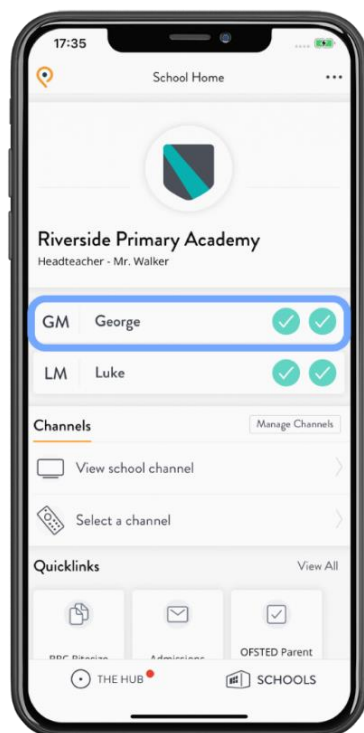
17:35

School Home

Riverside Primary Academy
Headteacher - Mr. Walker

GM George

LM Luke

Channels
Manage Channels

View school channel

Select a channel

Quicklinks
View All

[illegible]

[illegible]

OFSTED Parent

THE HUB

SCHOOLS